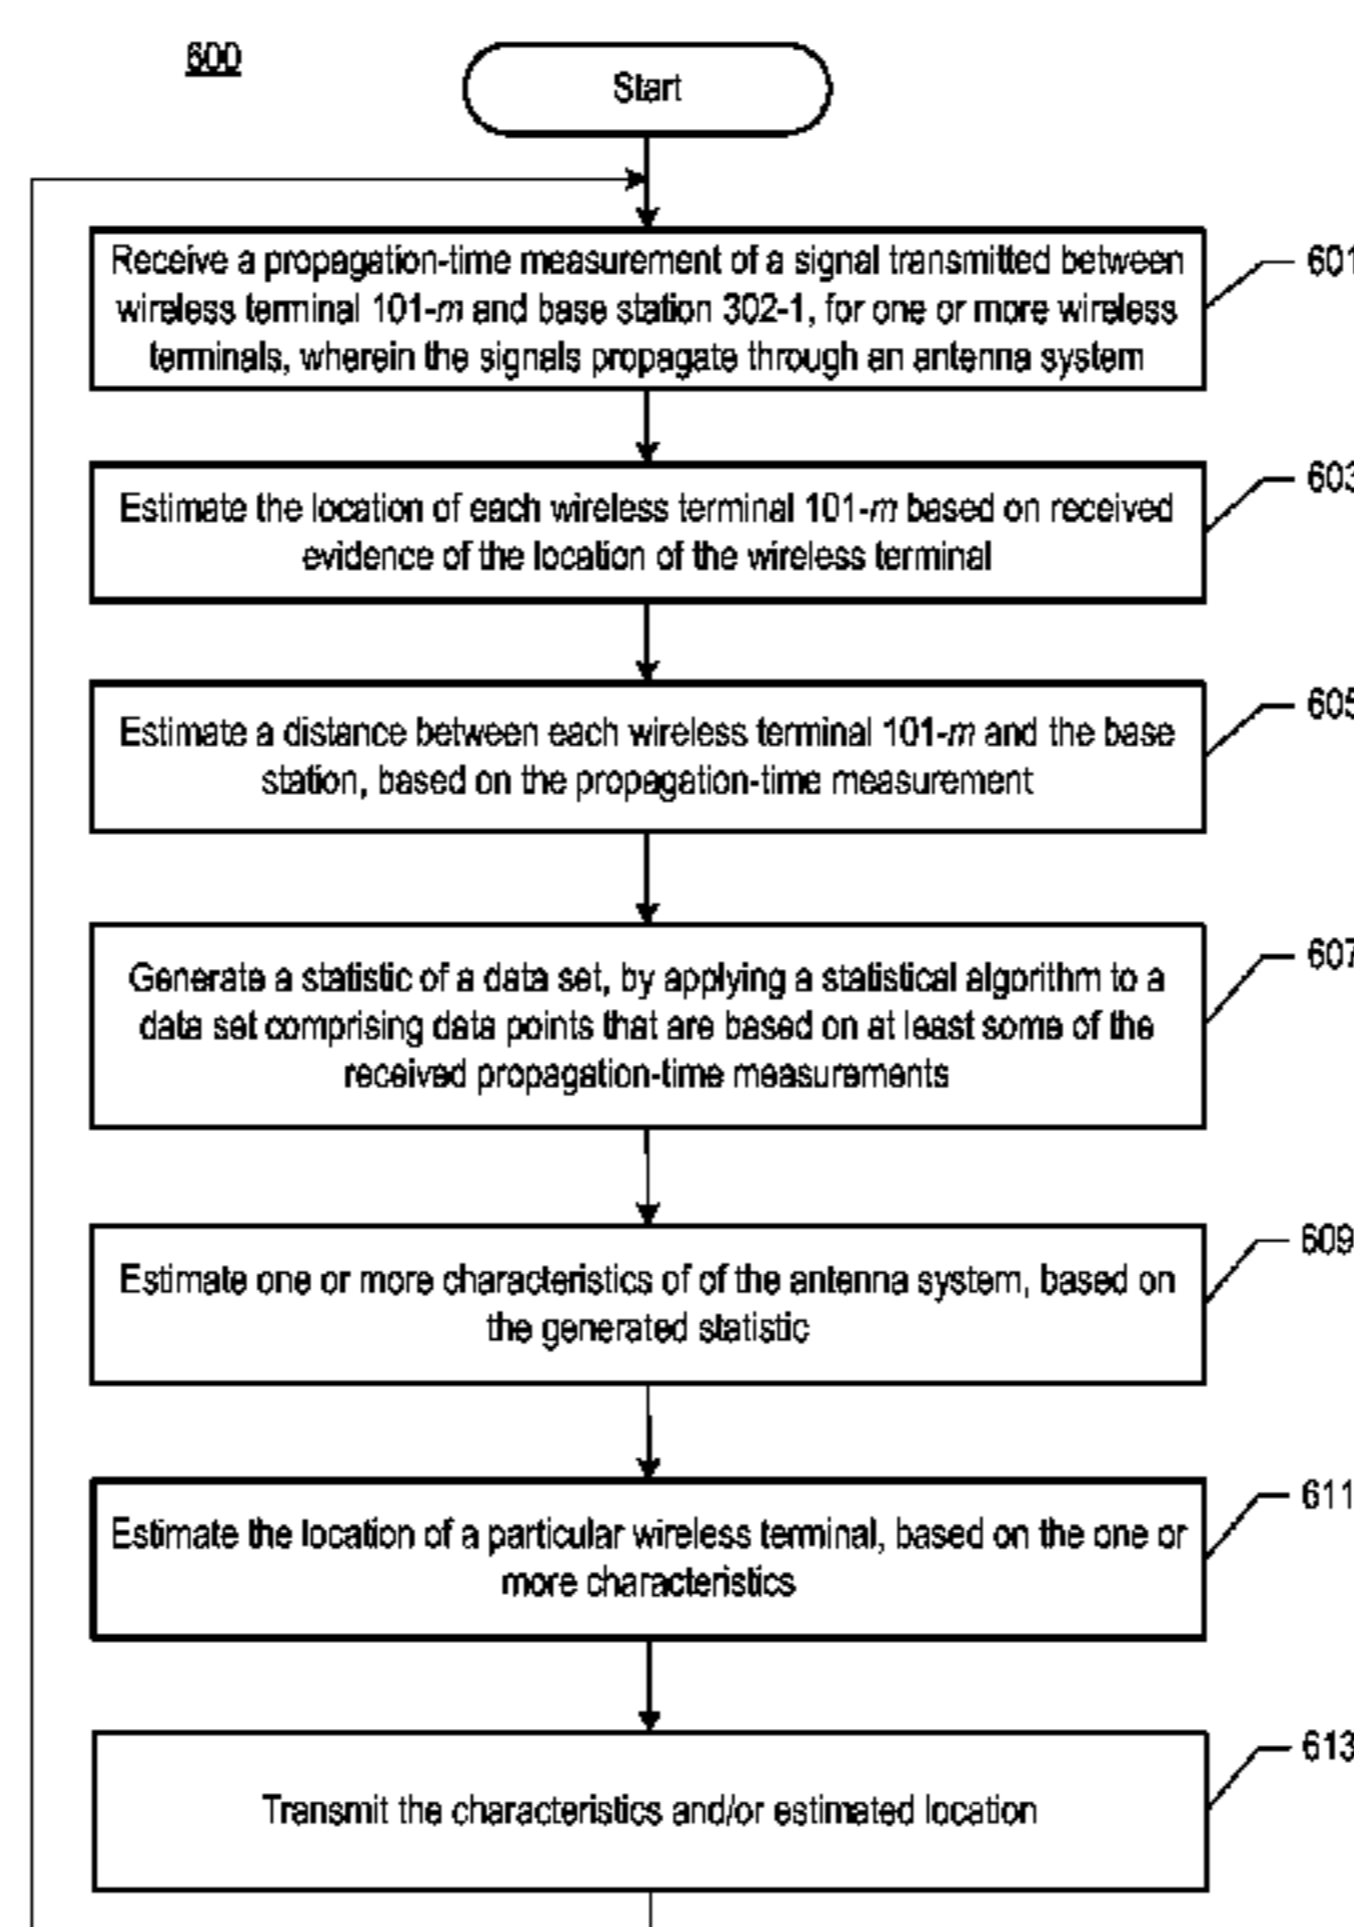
600

Start

Receive a propagation-time measurement of a signal transmitted between wireless terminal 101-*m* and base station 302-1, for one or more wireless terminals, wherein the signals propagate through an antenna system

601

Estimate the location of each wireless terminal 101-*m* based on received evidence of the location of the wireless terminal

603

Estimate a distance between each wireless terminal 101-*m* and the base station, based on the propagation-time measurement

605

Generate a statistic of a data set, by applying a statistical algorithm to a data set comprising data points that are based on at least some of the received propagation-time measurements

607

Estimate one or more characteristics of of the antenna system, based on the generated statistic

609

Estimate the location of a particular wireless terminal, based on the one or more characteristics

611

Transmit the characteristics and/or estimated location

613